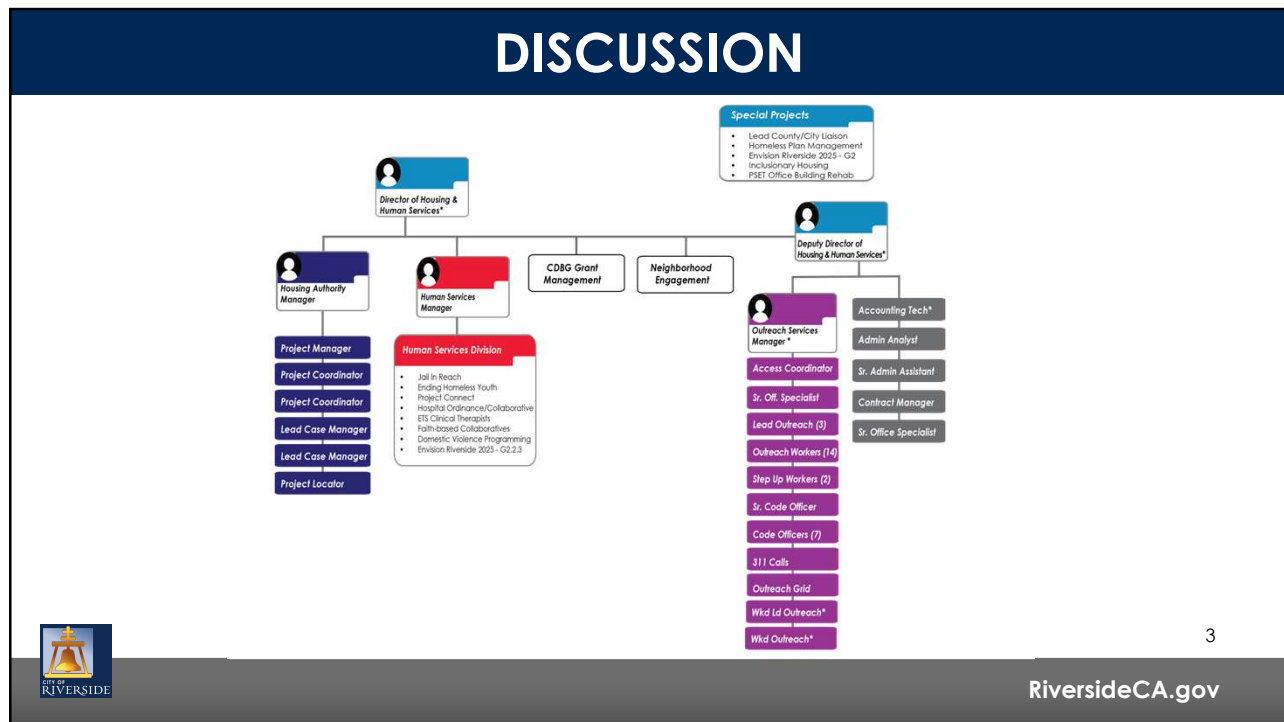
DISCUSSION

Special Projects

- Lead County/City Liaison
- Homeless Plan Management
- Envision Riverside 2025 - G2
- Inclusionary Housing
- PSET Office Building Rehab

Director of Housing & Human Services*

Deputy Director of Housing & Human Services*

Housing Authority Manager

Project Manager
Project Coordinator
Project Coordinator
Lead Case Manager
Lead Case Manager
Project Locator

Human Services Manager

Human Services Division

- Jail In Reach
- Ending Homeless Youth
- Project Connect
- Hospital Ordinance/Collaborative
- ETS Clinical Therapists
- Faith-based Collaboratives
- Domestic Violence Programming
- Envision Riverside 2025 - G2.2.3

CDBG Grant Management

Neighborhood Engagement

Outreach Services Manager *

Access Coordinator
Sr. Off. Specialist
Lead Outreach (3)
Outreach Workers (14)
Step Up Workers (2)
Sr. Code Officer
Code Officers (7)
311 Calls
Outreach Grid
Wkd Ld Outreach*
Wkd Outreach*

Accounting Tech*
Admin Analyst
Sr. Admin Assistant
Contract Manager
Sr. Office Specialist

3

CITY OF RIVERSIDE

RiversideCA.gov